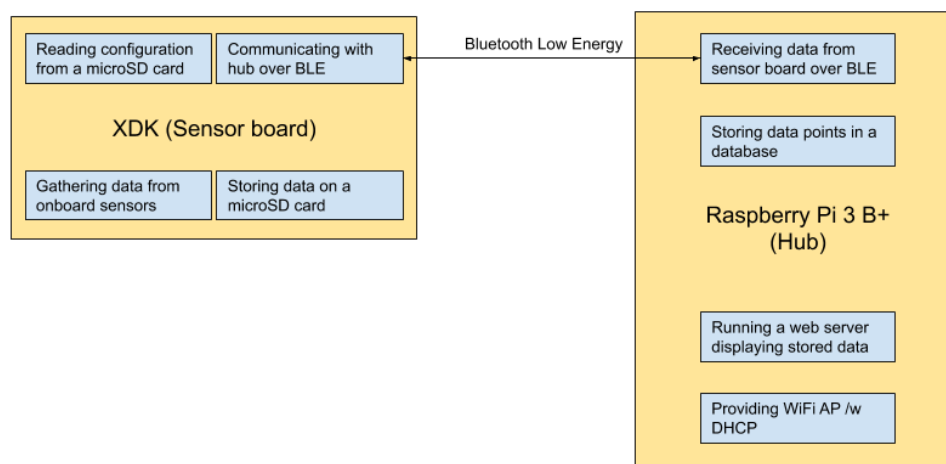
Reading configuration from a microSD card

Communicating with hub over BLE

XDK (Sensor board)

Gathering data from onboard sensors

Storing data on a microSD card

Bluetooth Low Energy

Receiving data from sensor board over BLE

Storing data points in a database

Raspberry Pi 3 B+ (Hub)

Running a web server displaying stored data

Providing WiFi AP /w DHCP